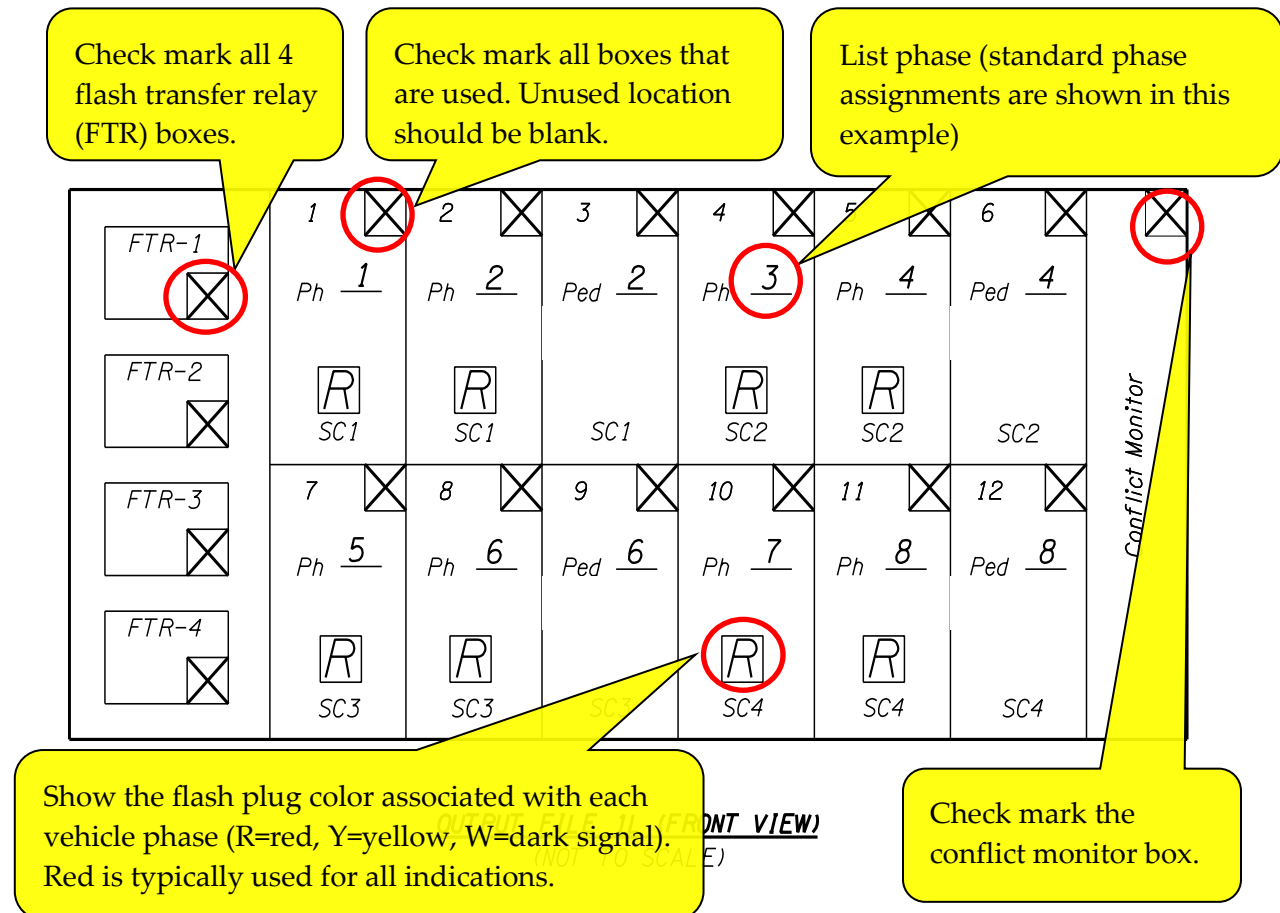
Check mark all 4 flash transfer relay (FTR) boxes.

Check mark all boxes that are used. Unused location should be blank.

List phase (standard phase assignments are shown in this example)

FTR-1

FTR-2

FTR-3

FTR-4

| 1 | 2 | 3 | 4 | 5 | 6 |
|---|---|---|---|---|---|
| Ph 1 | Ph 2 | Ped 2 | Ph 3 | Ph 4 | Ped 4 |
| R | R | | R | R | |
| SC1 | SC1 | SC1 | SC2 | SC2 | SC2 |
| 7 | 8 | 9 | 10 | 11 | 12 |
| Ph 5 | Ph 6 | Ped 6 | Ph 7 | Ph 8 | Ped 8 |
| R | R | | R | R | |
| SC3 | SC3 | SC3 | SC4 | SC4 | SC4 |

Conflict Monitor

Show the flash plug color associated with each vehicle phase (R=red, Y=yellow, W=dark signal). Red is typically used for all indications.

OUTPUT FILE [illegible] (FRONT VIEW)
(NOT TO SCALE)

Check mark the conflict monitor box.